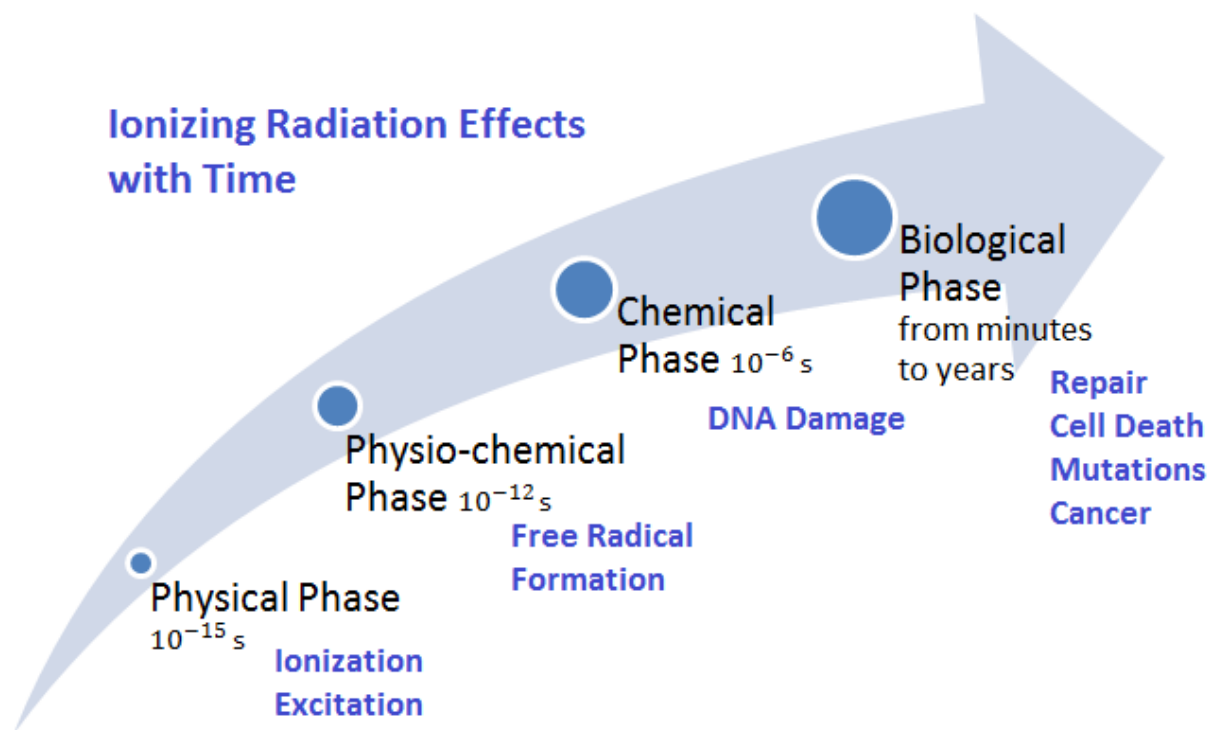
Ionizing Radiation Effects with Time

Physical Phase $10^{-15}$ s

Ionization
Excitation

Physio-chemical Phase $10^{-12}$ s

Free Radical Formation

Chemical Phase $10^{-6}$ s

DNA Damage

Biological Phase
from minutes to years

Repair
Cell Death
Mutations
Cancer